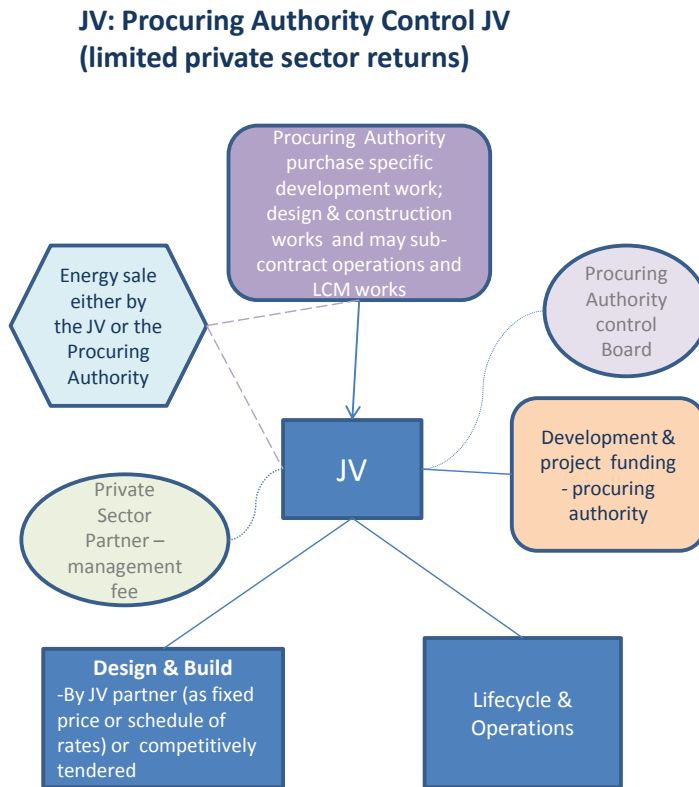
JV: Procuring Authority Control JV (limited private sector returns)

Procuring Authority purchase specific development work; design & construction works and may sub-contract operations and LCM works

Energy sale either by the JV or the Procuring Authority

Procuring Authority control Board

JV

Development & project funding - procuring authority

Private Sector Partner – management fee

Design & Build
-By JV partner (as fixed price or schedule of rates) or competitively tendered

Lifecycle & Operations